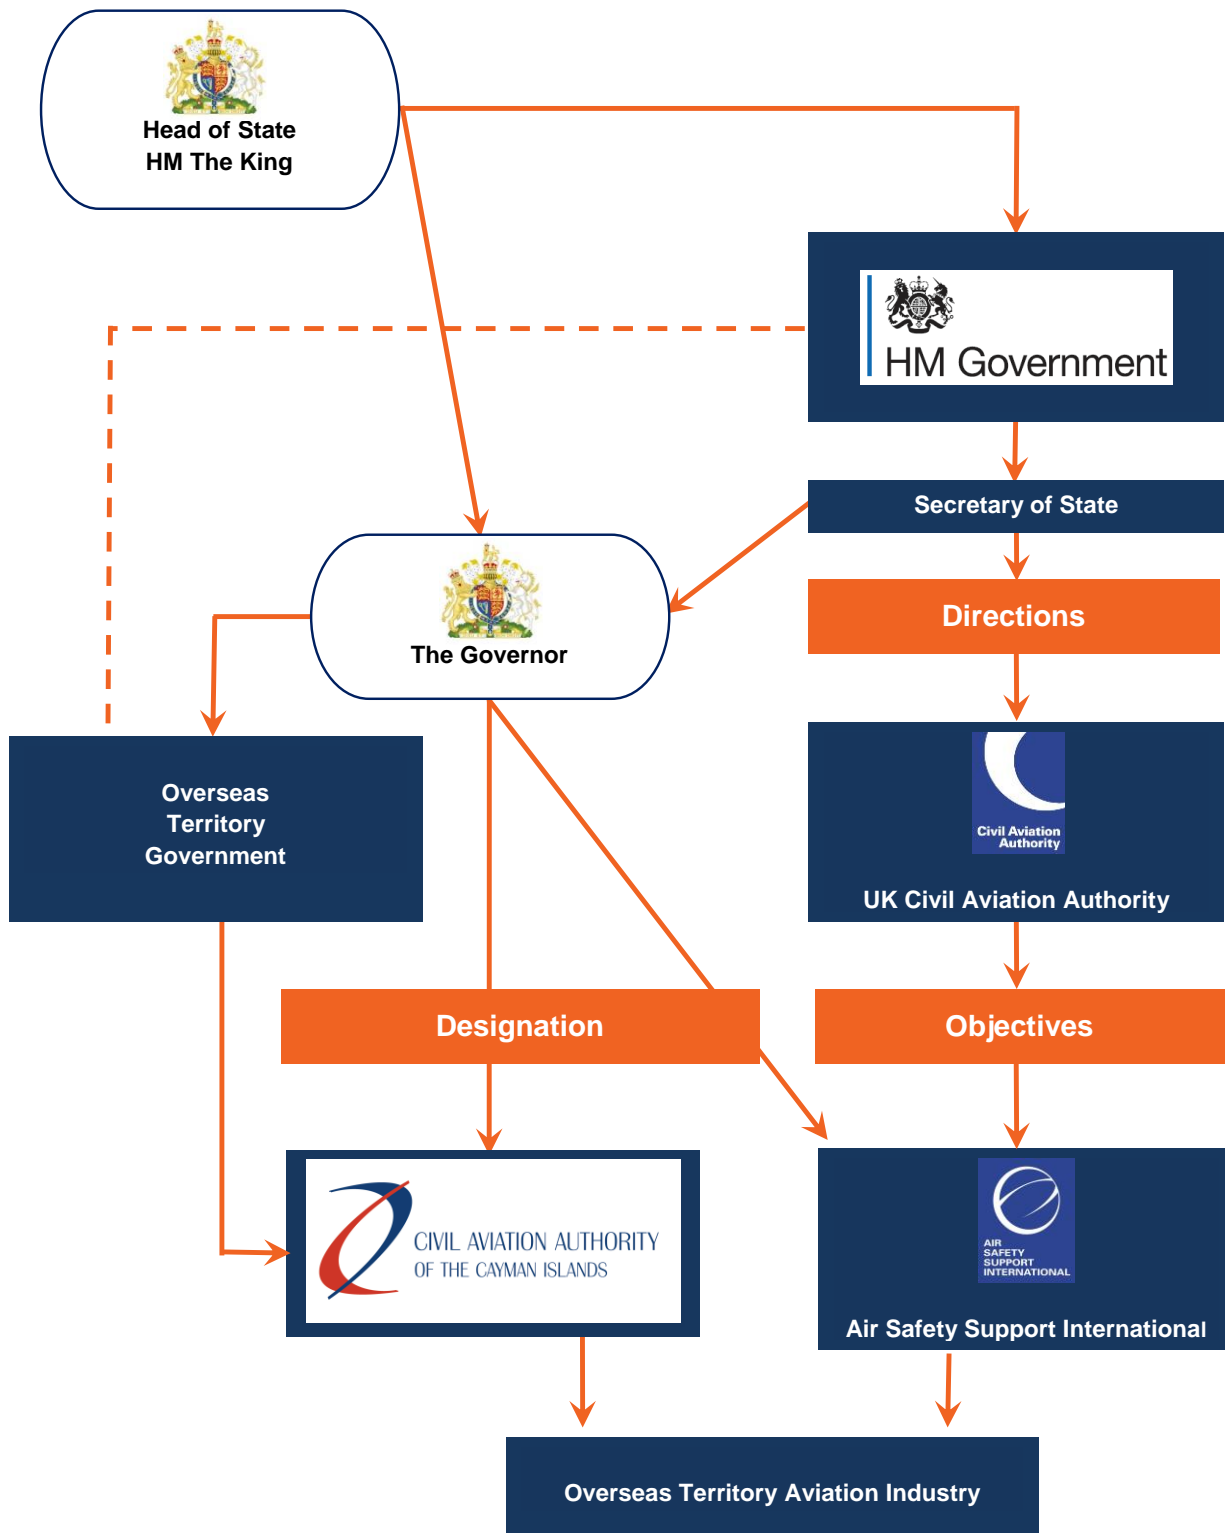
Head of State
HM The King

HM Government

Secretary of State

The Governor

Directions

Civil Aviation Authority

UK Civil Aviation Authority

Overseas Territory Government

Designation

Objectives

CIVIL AVIATION AUTHORITY
OF THE CAYMAN ISLANDS

AIR SAFETY SUPPORT INTERNATIONAL

Air Safety Support International

Overseas Territory Aviation Industry